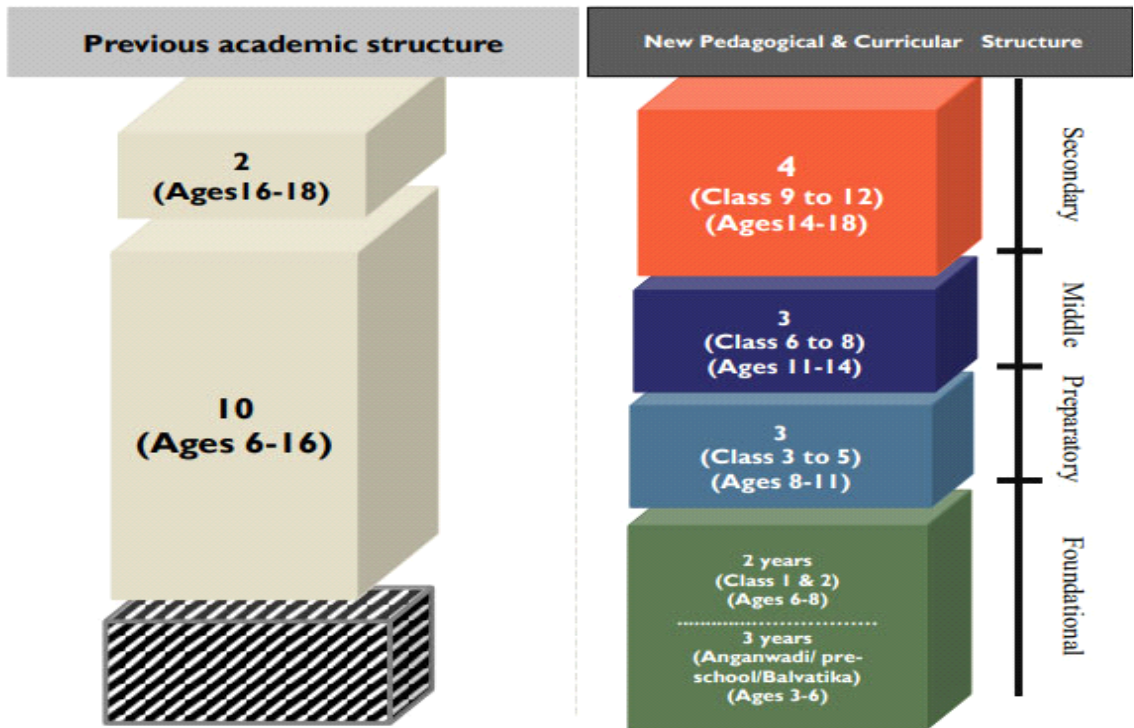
Previous academic structure

2
(Ages16-18)

10
(Ages 6-16)

New Pedagogical & Curricular Structure

4
(Class 9 to 12)
(Ages14-18)

Secondary

3
(Class 6 to 8)
(Ages 11-14)

Middle

3
(Class 3 to 5)
(Ages 8-11)

Preparatory

2 years
(Class 1 & 2)
(Ages 6-8)

3 years
(Anganwadi/ pre-school/Balvatika)
(Ages 3-6)

Foundational